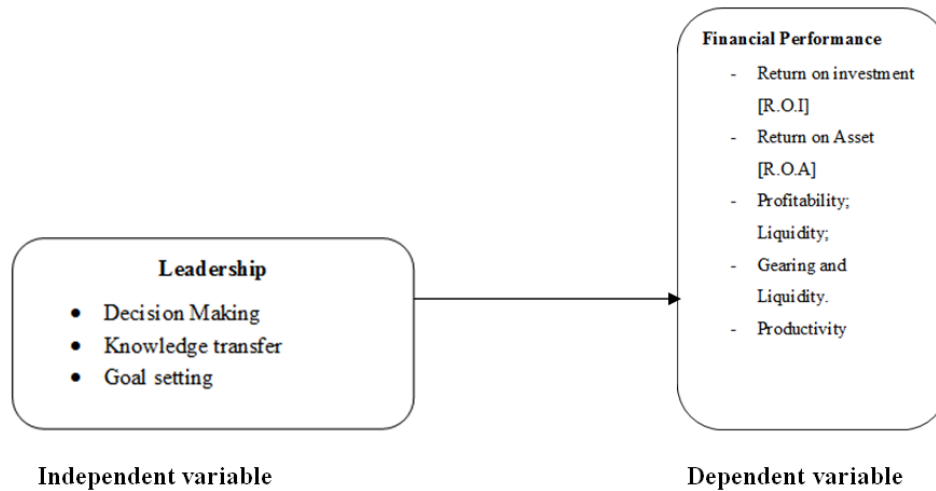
Financial Performance

- Return on investment [R.O.I]
- Return on Asset [R.O.A]
- Profitability; Liquidity;
- Gearing and Liquidity.
- Productivity

Leadership

- Decision Making
- Knowledge transfer
- Goal setting

Independent variable

Dependent variable